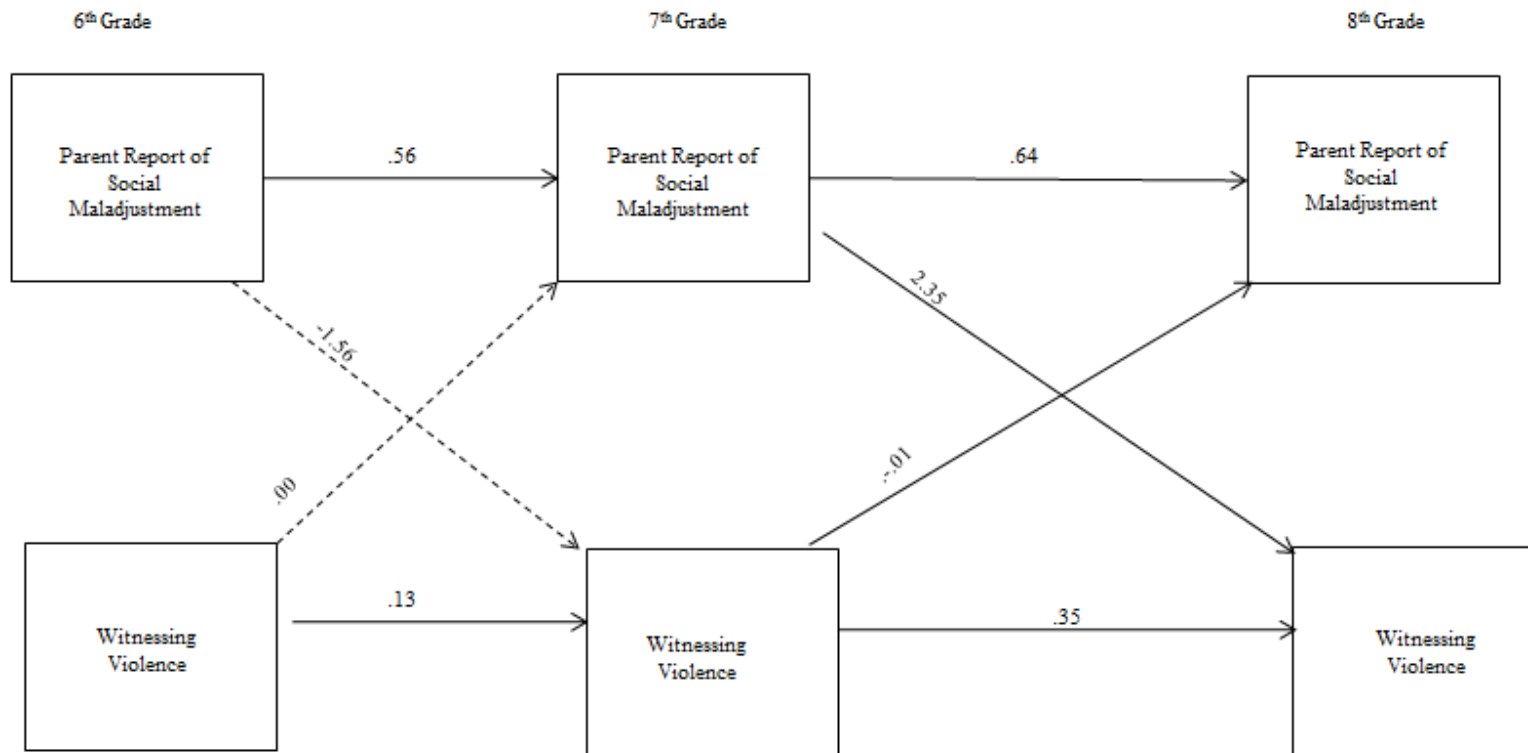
6$^{th}$ Grade

7$^{th}$ Grade

8$^{th}$ Grade

Parent Report of Social Maladjustment

.56

Parent Report of Social Maladjustment

.64

Parent Report of Social Maladjustment

-1.56

2.35

.00

-.01

Witnessing Violence

.13

Witnessing Violence

.35

Witnessing Violence